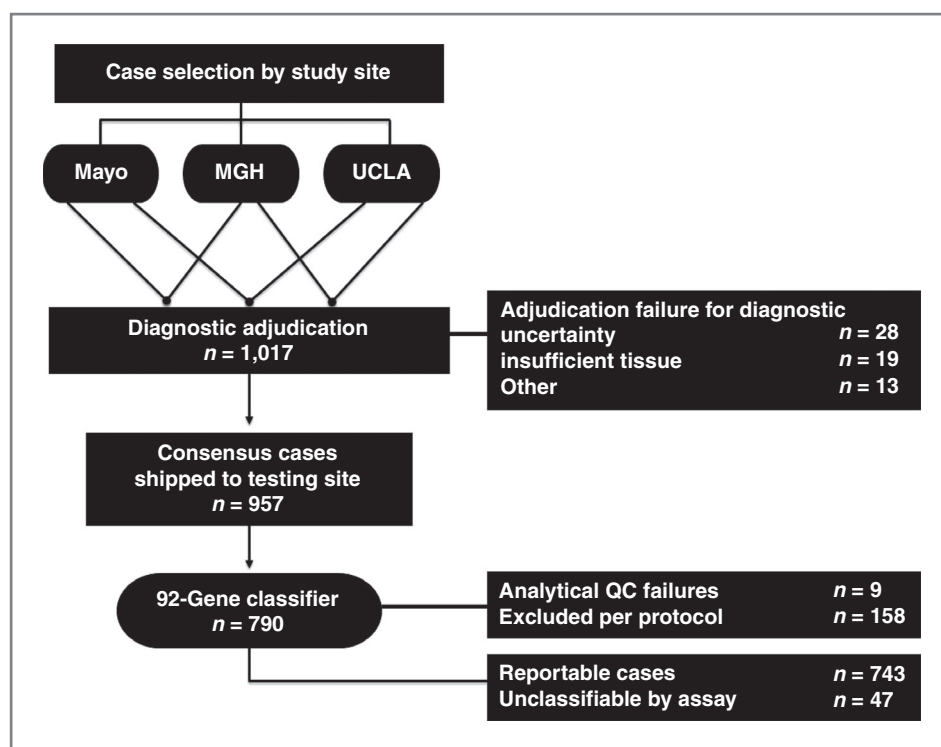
Case selection by study site

Mayo

MGH

UCLA

Diagnostic adjudication
$n$ = 1,017

Adjudication failure for diagnostic uncertainty $n$ = 28
insufficient tissue $n$ = 19
Other $n$ = 13

Consensus cases shipped to testing site
$n$ = 957

92-Gene classifier
$n$ = 790

Analytical QC failures $n$ = 9
Excluded per protocol $n$ = 158

Reportable cases $n$ = 743
Unclassifiable by assay $n$ = 47